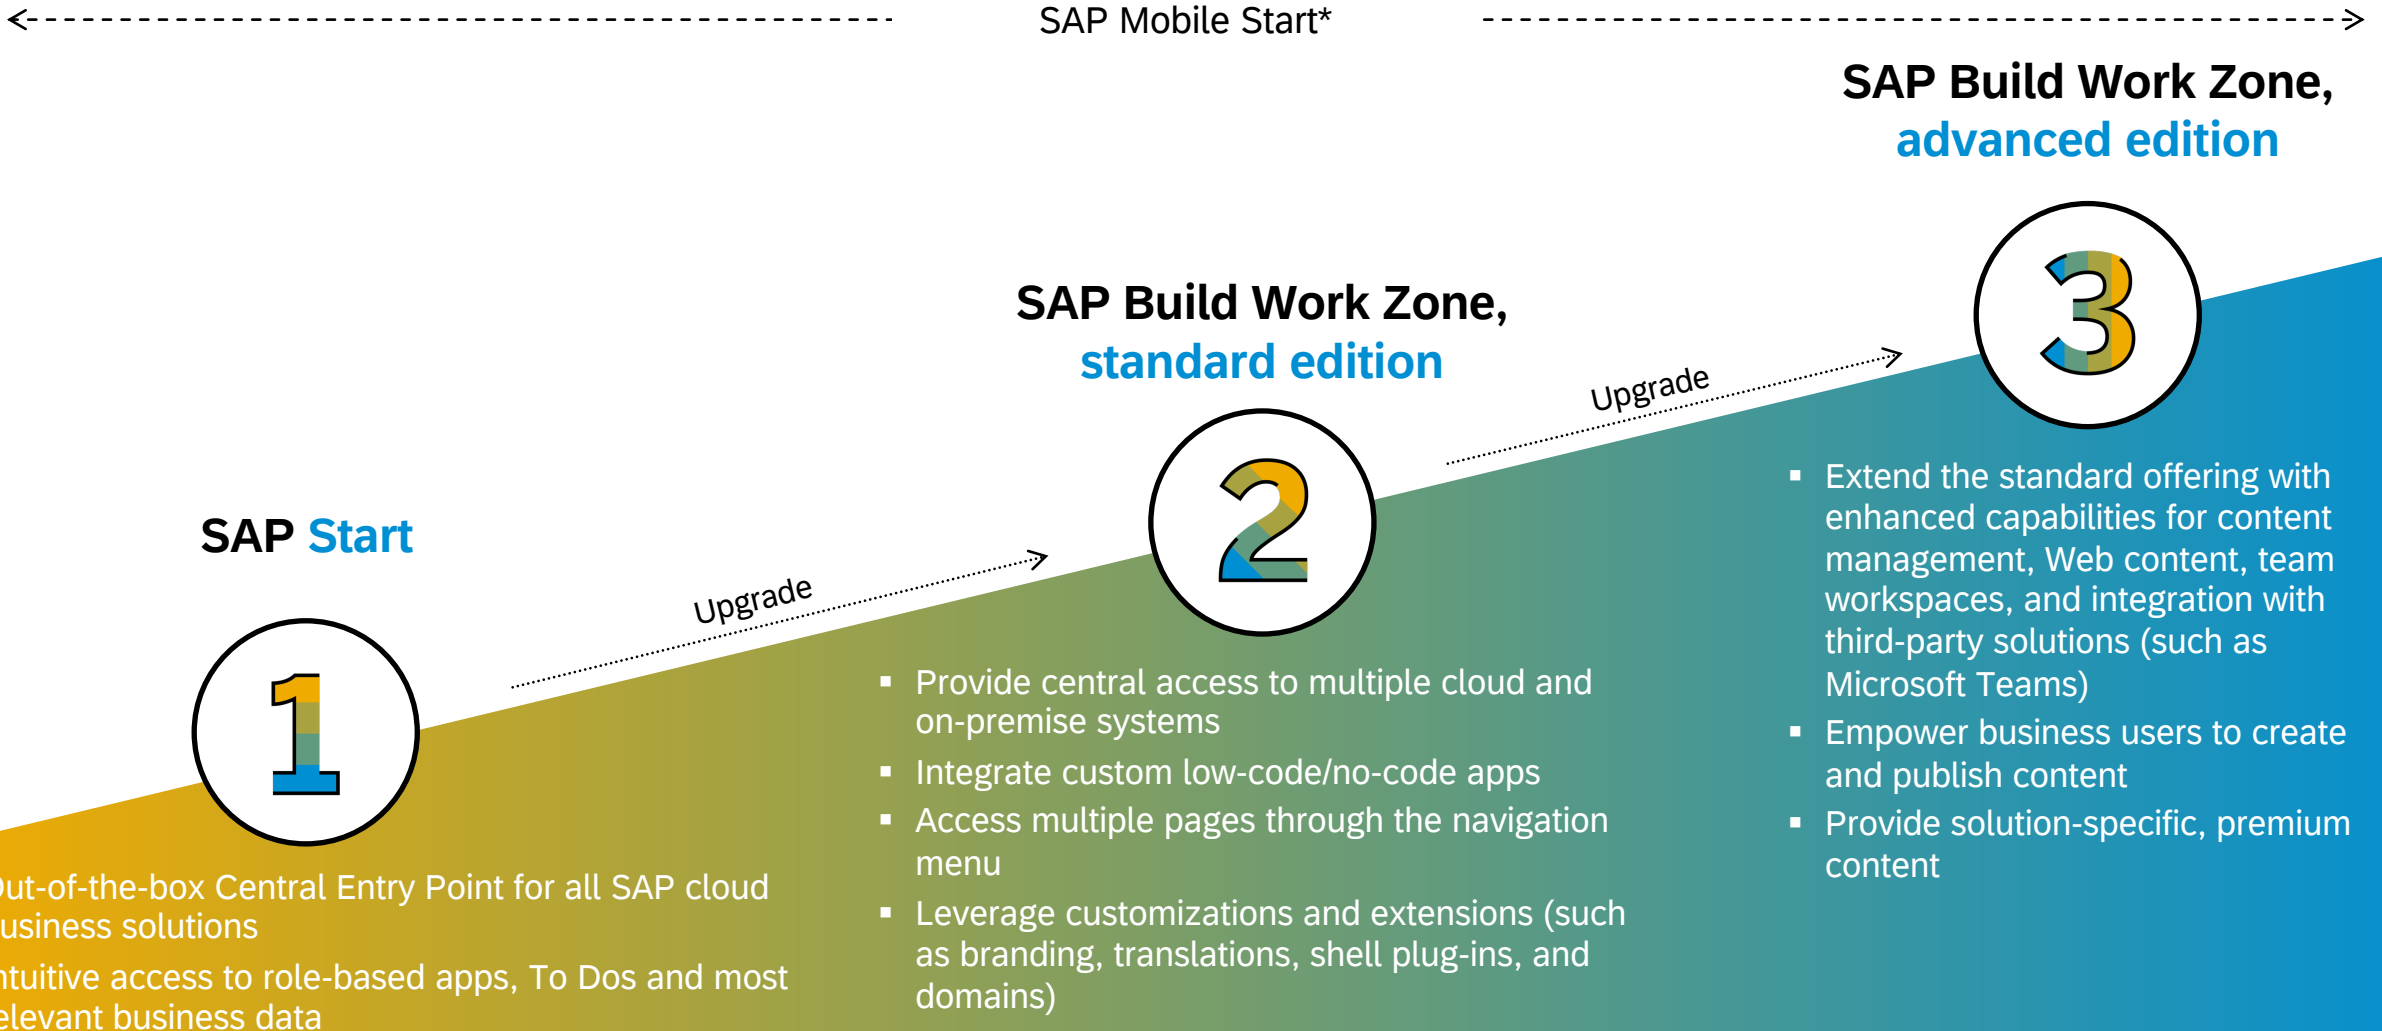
SAP Mobile Start*

SAP Build Work Zone, advanced edition

3

SAP Build Work Zone, standard edition

Upgrade

2

SAP Start

Upgrade

1

- Extend the standard offering with enhanced capabilities for content management, Web content, team workspaces, and integration with third-party solutions (such as Microsoft Teams)
- Empower business users to create and publish content
- Provide solution-specific, premium content

- Provide central access to multiple cloud and on-premise systems
- Integrate custom low-code/no-code apps
- Access multiple pages through the navigation menu
- Leverage customizations and extensions (such as branding, translations, shell plug-ins, and domains)

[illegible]ut-of-the-box Central Entry Point for all SAP cloud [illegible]usiness solutions

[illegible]ntuitive access to role-based apps, To Dos and most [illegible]elevant business data